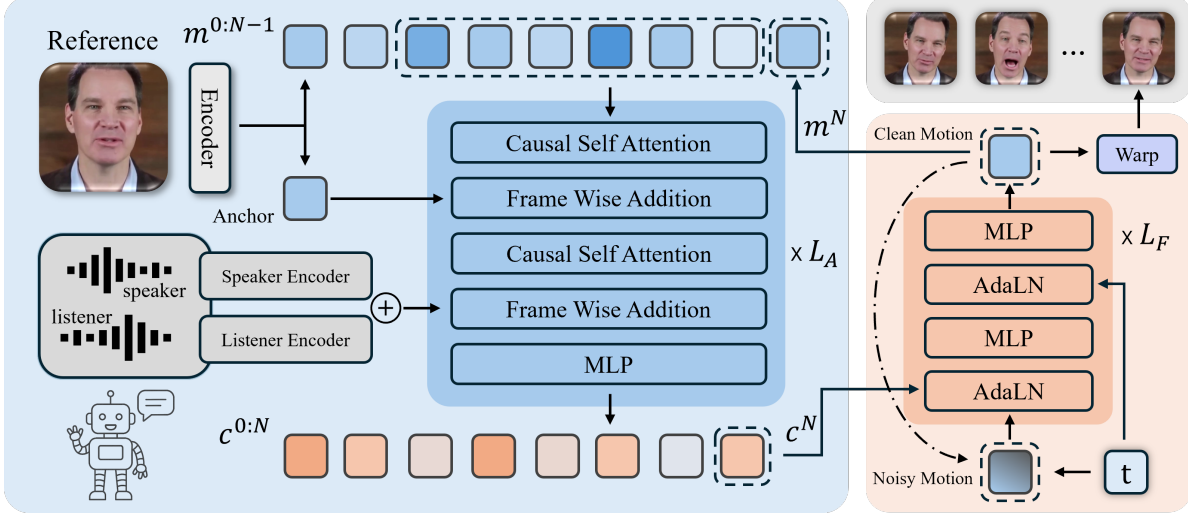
Reference

Encoder

$m^{0:N-1}$

Anchor

Causal Self Attention

Frame Wise Addition

Causal Self Attention

Frame Wise Addition

MLP

x $L_A$

speaker

listener

Speaker Encoder

Listener Encoder

$c^{0:N}$

$c^N$

$m^N$

Clean Motion

Warp

MLP

AdaLN

MLP

AdaLN

x $L_F$

Noisy Motion

t

...